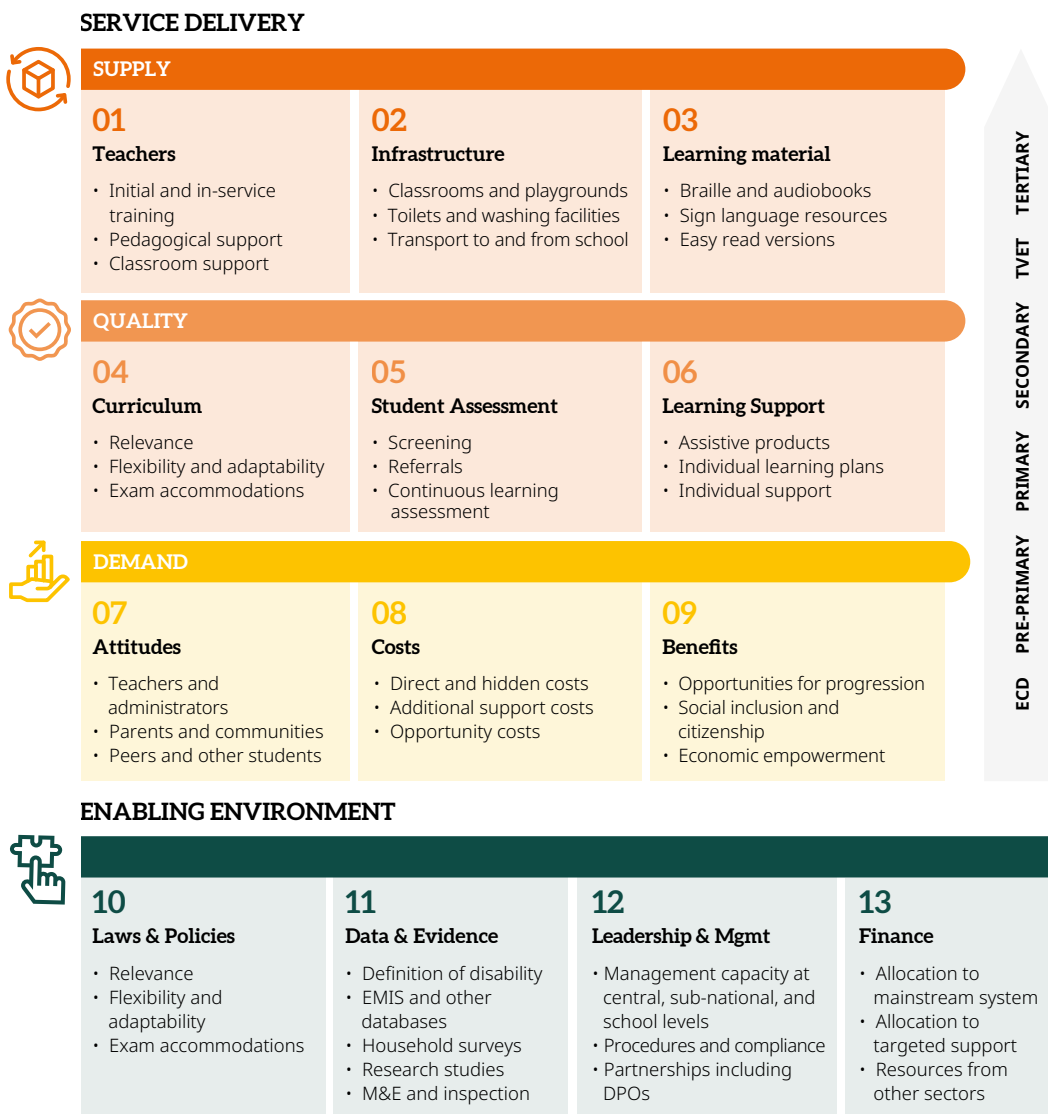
SERVICE DELIVERY

SUPPLY

01
Teachers
• Initial and in-service training
• Pedagogical support
• Classroom support

02
Infrastructure
• Classrooms and playgrounds
• Toilets and washing facilities
• Transport to and from school

03
Learning material
• Braille and audiobooks
• Sign language resources
• Easy read versions

QUALITY

04
Curriculum
• Relevance
• Flexibility and adaptability
• Exam accommodations

05
Student Assessment
• Screening
• Referrals
• Continuous learning assessment

06
Learning Support
• Assistive products
• Individual learning plans
• Individual support

DEMAND

07
Attitudes
• Teachers and administrators
• Parents and communities
• Peers and other students

08
Costs
• Direct and hidden costs
• Additional support costs
• Opportunity costs

09
Benefits
• Opportunities for progression
• Social inclusion and citizenship
• Economic empowerment

TERTIARY
TVET
SECONDARY
PRIMARY
PRE-PRIMARY
ECD

ENABLING ENVIRONMENT

10
Laws & Policies
• Relevance
• Flexibility and adaptability
• Exam accommodations

11
Data & Evidence
• Definition of disability
• EMIS and other databases
• Household surveys
• Research studies
• M&E and inspection

12
Leadership & Mgmt
• Management capacity at central, sub-national, and school levels
• Procedures and compliance
• Partnerships including DPOs

13
Finance
• Allocation to mainstream system
• Allocation to targeted support
• Resources from other sectors